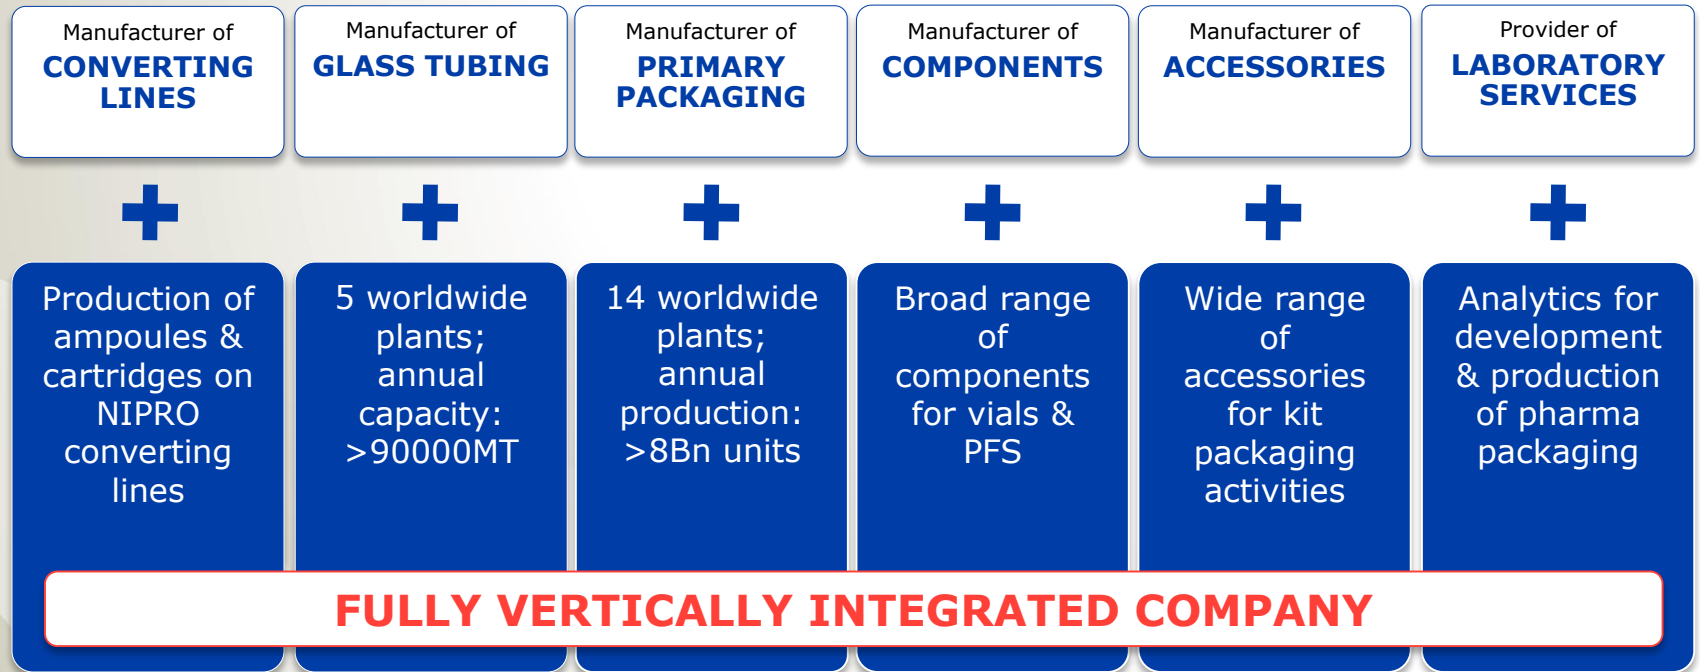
Manufacturer of
CONVERTING LINES

Production of ampoules & cartridges on NIPRO converting lines

Manufacturer of
GLASS TUBING

5 worldwide plants; annual capacity: >90000MT

Manufacturer of
PRIMARY PACKAGING

14 worldwide plants; annual production: >8Bn units

Manufacturer of
COMPONENTS

Broad range of components for vials & PFS

Manufacturer of
ACCESSORIES

Wide range of accessories for kit packaging activities

Provider of
LABORATORY SERVICES

Analytics for development & production of pharma packaging

FULLY VERTICALLY INTEGRATED COMPANY